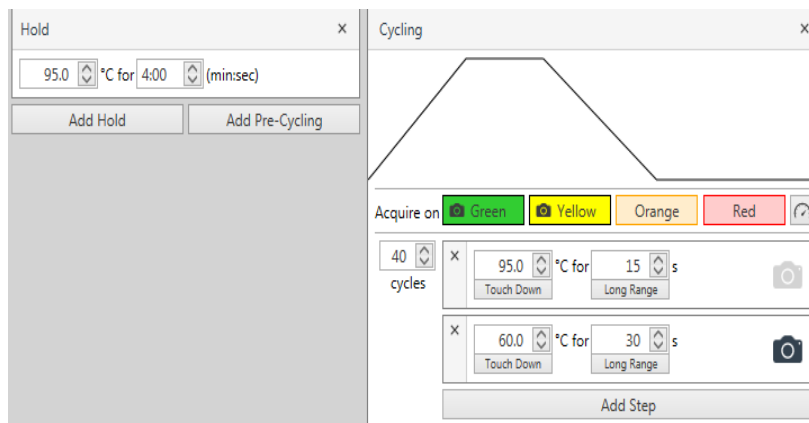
Hold ×

95.0 °C for 4:00 (min:sec)

Add Hold | Add Pre-Cycling

Cycling ×

Acquire on Green Yellow Orange Red

40 cycles

× 95.0 °C for 15 s
Touch Down Long Range

× 60.0 °C for 30 s
Touch Down Long Range

Add Step